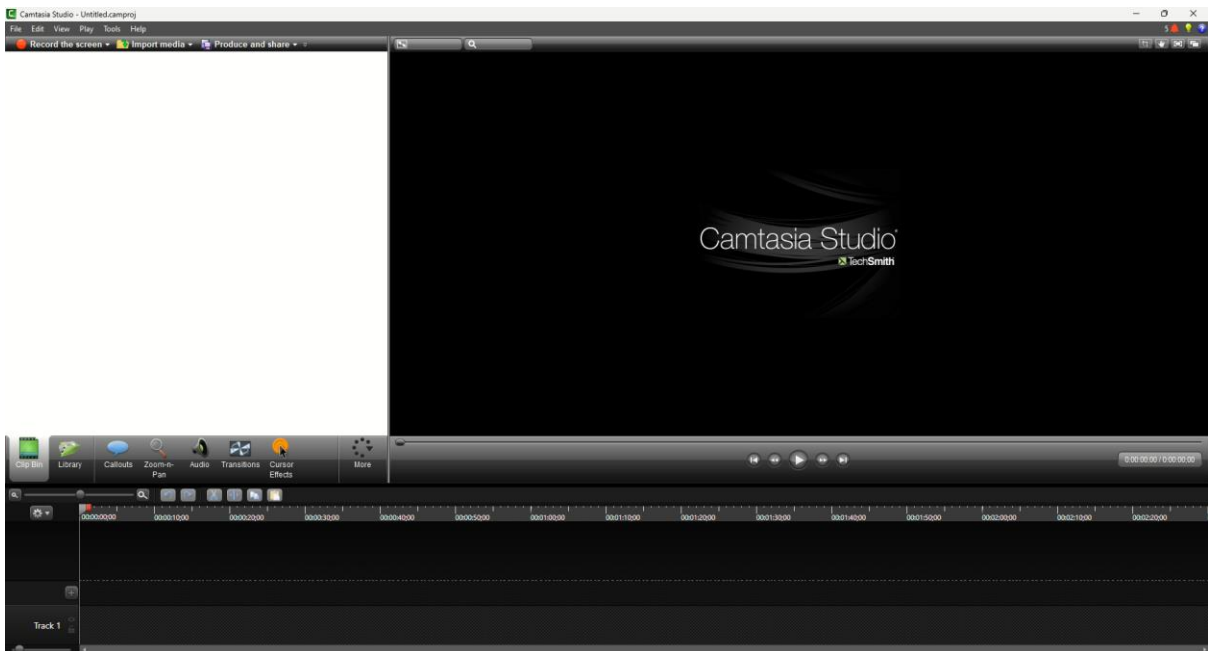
Camtasia Studio - Untitled.camproj

File Edit View Play Tools Help

Record the screen ▾ Import media ▾ Produce and share ▾

Camtasia Studio

TechSmith

0:00:00:00 / 0:00:00:00

Clip Bin Library Callouts Zoom-n-Pan Audio Transitions Cursor Effects More

00:00:00;00 00:00:10;00 00:00:20;00 00:00:30;00 00:00:40;00 00:00:50;00 00:01:00;00 00:01:10;00 00:01:20;00 00:01:30;00 00:01:40;00 00:01:50;00 00:02:00;00 00:02:10;00 00:02:20;00

Track 1